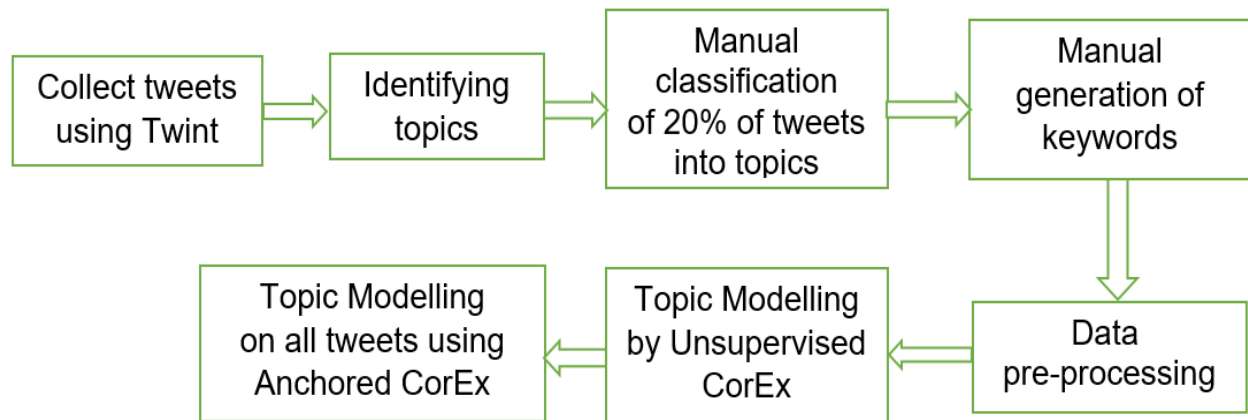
Collect tweets using Twint

Identifying topics

Manual classification of 20% of tweets into topics

Manual generation of keywords

Data pre-processing

Topic Modelling by Unsupervised CorEx

Topic Modelling on all tweets using Anchored CorEx